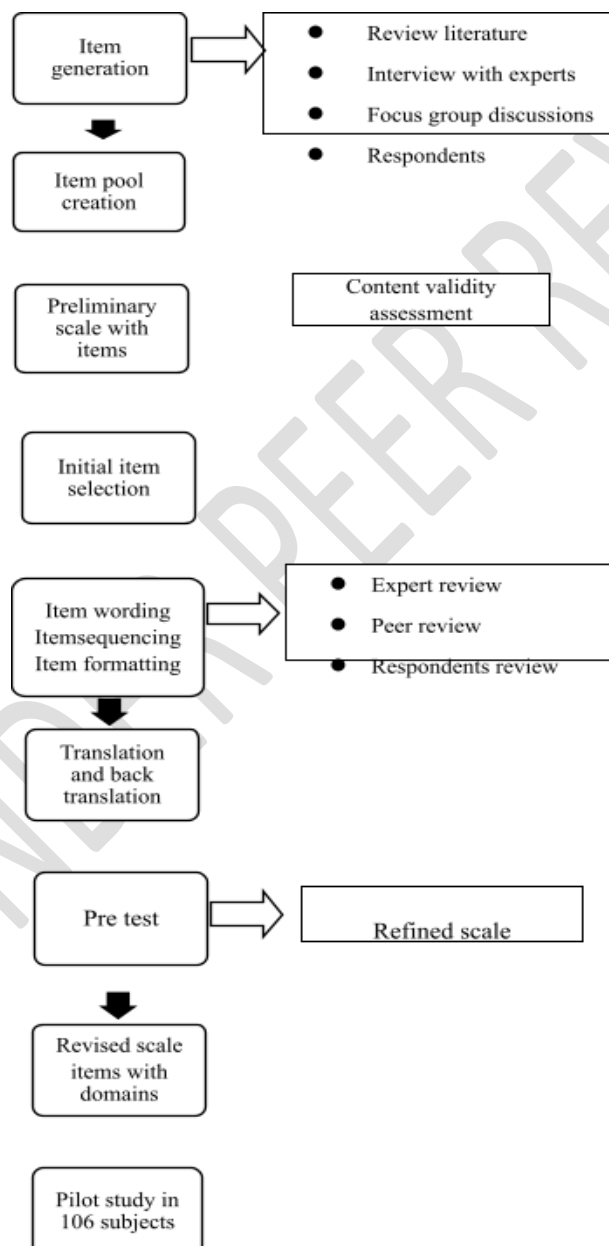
Item generation

- Review literature
- Interview with experts
- Focus group discussions
- Respondents

Item pool creation

Preliminary scale with items

Content validity assessment

Initial item selection

Item wording
Itemsequencing
Item formatting

- Expert review
- Peer review
- Respondents review

Translation and back translation

Pre test

Refined scale

Revised scale items with domains

Pilot study in 106 subjects